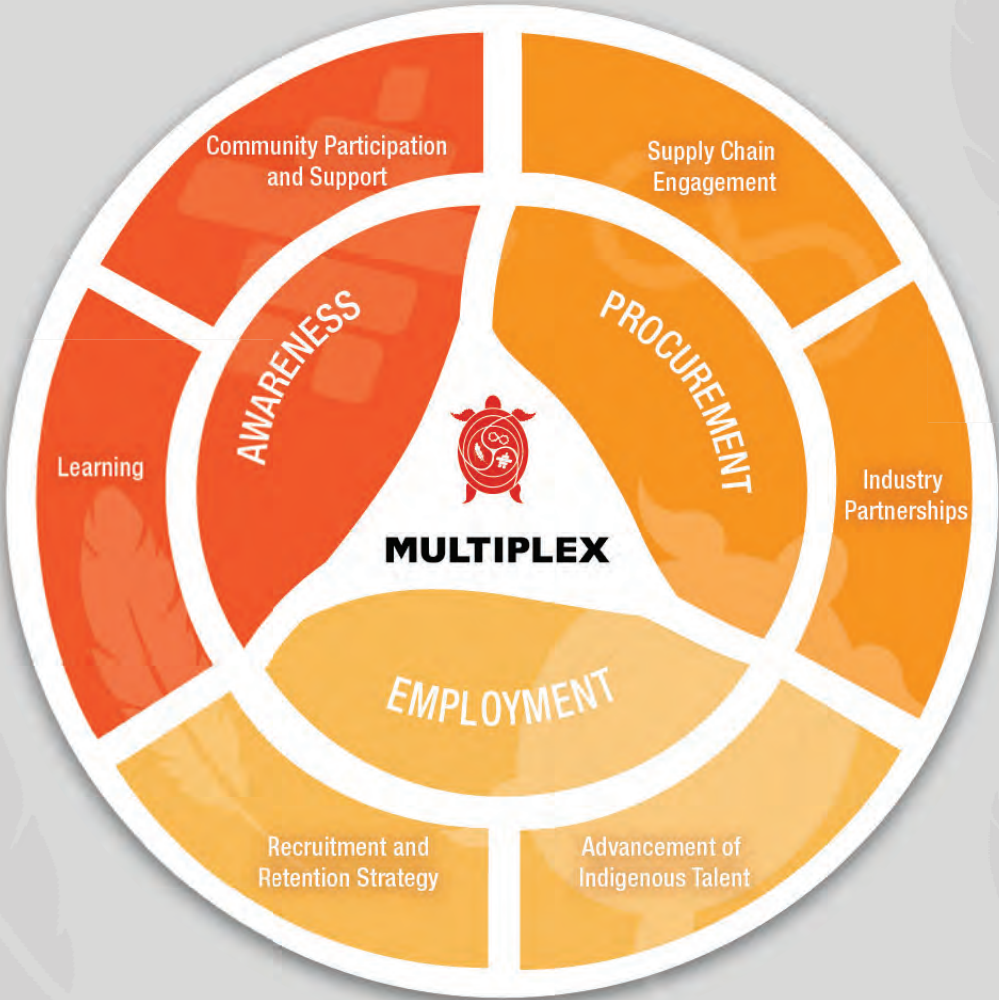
Community Participation and Support

Supply Chain Engagement

AWARENESS

PROCUREMENT

Learning

Industry Partnerships

MULTIPLEX

EMPLOYMENT

Recruitment and Retention Strategy

Advancement of Indigenous Talent